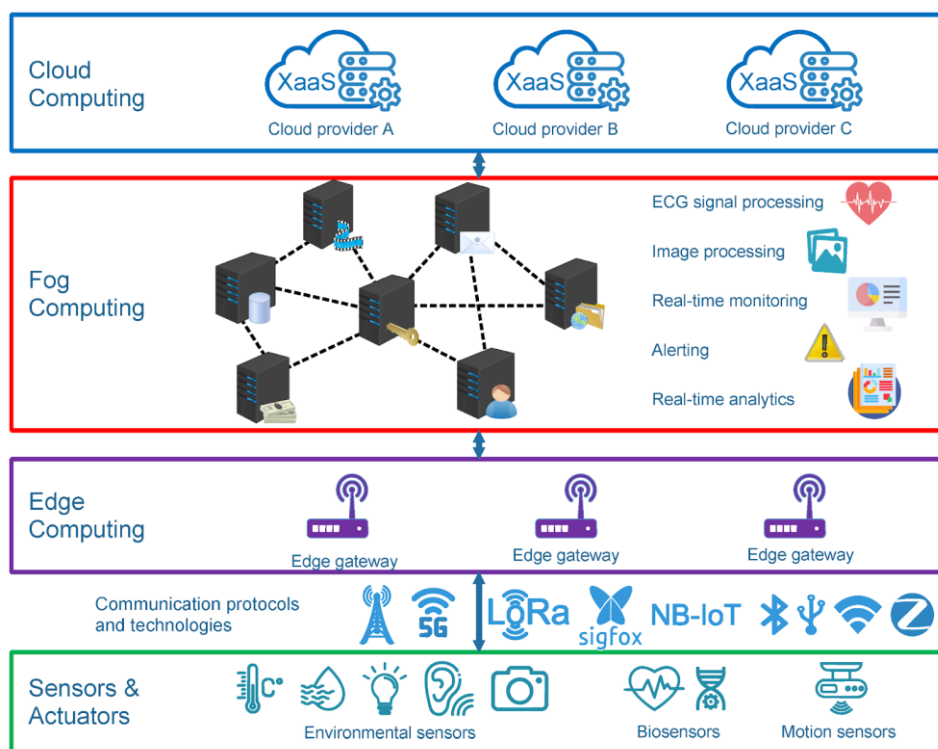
Cloud Computing

XaaS
Cloud provider A

XaaS
Cloud provider B

XaaS
Cloud provider C

Fog Computing

ECG signal processing

Image processing

Real-time monitoring

Alerting

Real-time analytics

Edge Computing

Edge gateway

Edge gateway

Edge gateway

Communication protocols and technologies

5G

LoRa

sigfox

NB-IoT

Sensors & Actuators

C°

Environmental sensors

Biosensors

Motion sensors